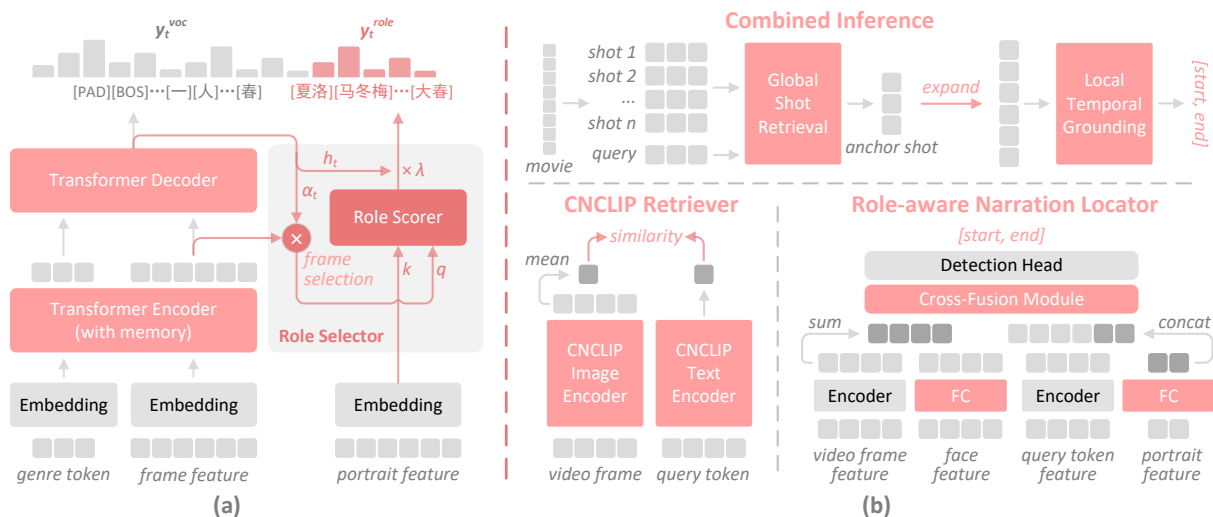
$y_t^{voc}$

$y_t^{role}$

[PAD][BOS]···[一][人]···[春]

[夏洛][马冬梅]···[大春]

Transformer Decoder

$h_t$

$\times \lambda$

$\alpha_t$

Role Scorer

frame selection

$k$

$q$

Transformer Encoder (with memory)

Role Selector

Embedding

Embedding

Embedding

genre token

frame feature

portrait feature

(a)

Combined Inference

shot 1

shot 2

...

shot n

query

movie

Global Shot Retrieval

anchor shot

expand

Local Temporal Grounding

[start, end]

CNCLIP Retriever

mean

similarity

CNCLIP Image Encoder

CNCLIP Text Encoder

video frame

query token

Role-aware Narration Locator

[start, end]

Detection Head

Cross-Fusion Module

sum

concat

Encoder

FC

Encoder

FC

video frame feature

face feature

query token feature

portrait feature

(b)